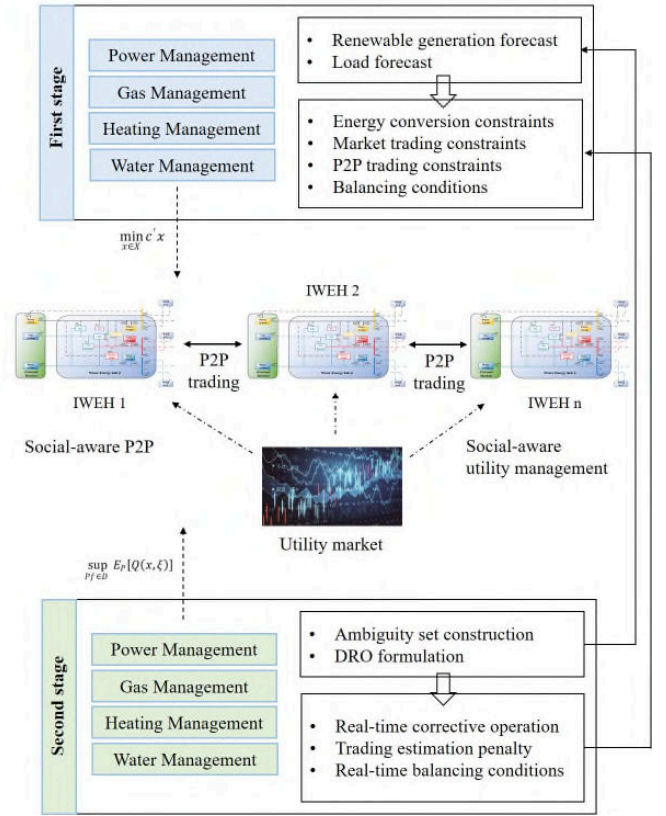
First stage

Power Management

Gas Management

Heating Management

Water Management

• Renewable generation forecast
• Load forecast

• Energy conversion constraints
• Market trading constraints
• P2P trading constraints
• Balancing conditions

$\min_{x \in X} c'x$

IWEH 2

P2P trading

P2P trading

IWEH 1

IWEH n

Social-aware P2P

Social-aware utility management

Utility market

$\sup_{P\xi \in D} E_P[Q(x,\xi)]$

Second stage

Power Management

Gas Management

Heating Management

Water Management

• Ambiguity set construction
• DRO formulation

• Real-time corrective operation
• Trading estimation penalty
• Real-time balancing conditions